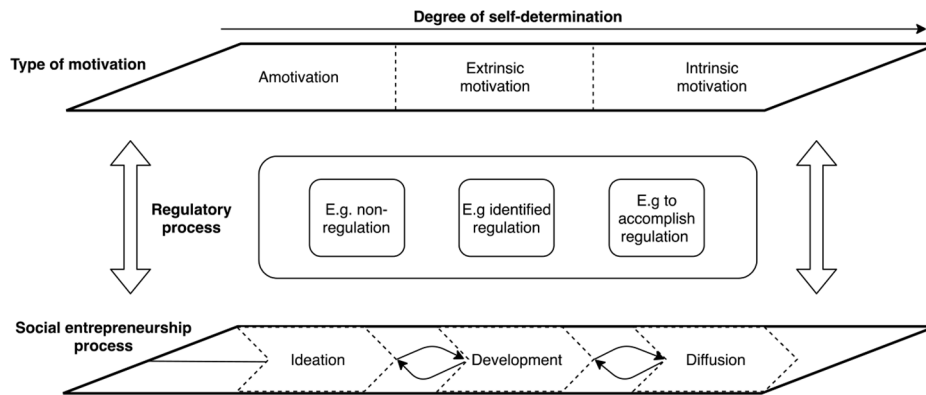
Degree of self-determination

Type of motivation

Amotivation

Extrinsic motivation

Intrinsic motivation

Regulatory process

E.g. non-regulation

E.g identified regulation

E.g to accomplish regulation

Social entrepreneurship process

Ideation

Development

Diffusion